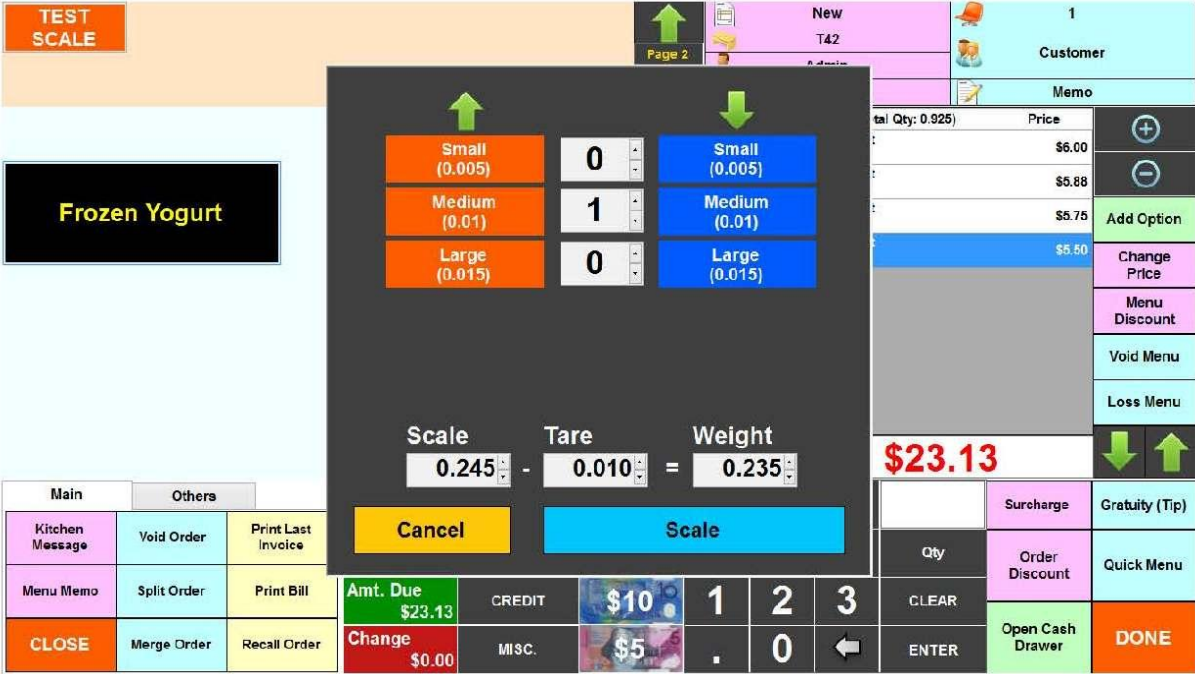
TEST SCALE

Page 2

New
T42
Admin

1
Customer

Memo

Frozen Yogurt

Small (0.005)
0
Small (0.005)

Medium (0.01)
1
Medium (0.01)

Large (0.015)
0
Large (0.015)

Scale
0.245
-
Tare
0.010
=
Weight
0.235

Cancel
Scale

tal Qty: 0.925)
Price
$6.00
$5.88
$5.75
$5.50

Add Option
Change Price
Menu Discount
Void Menu
Loss Menu

$23.13

Main
Others

Kitchen Message
Void Order
Print Last Invoice
Menu Memo
Split Order
Print Bill
CLOSE
Merge Order
Recall Order

Amt. Due $23.13
CREDIT
$10
1
2
3
Change $0.00
MISC.
$5
.
0

Qty
CLEAR
ENTER

Surcharge
Gratuity (Tip)
Order Discount
Quick Menu
Open Cash Drawer
DONE